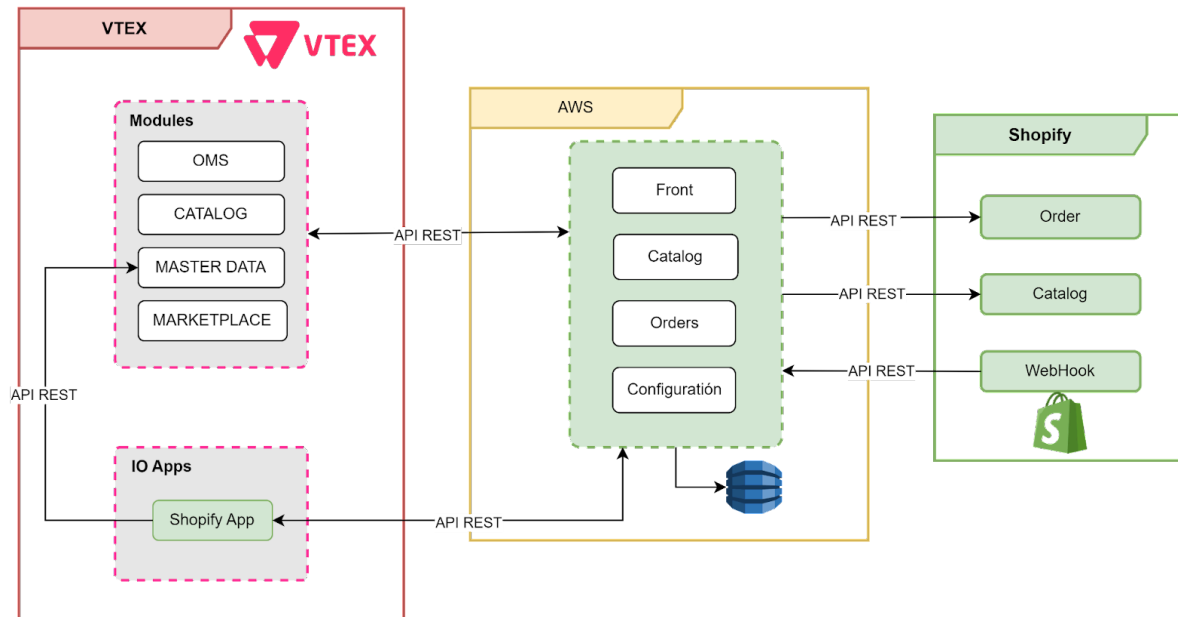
VTEX

VTEX

Modules

OMS

CATALOG

MASTER DATA

MARKETPLACE

API REST

IO Apps

Shopify App

API REST

AWS

Front

Catalog

Orders

Configuratión

API REST

API REST

API REST

API REST

Shopify

Order

Catalog

WebHook